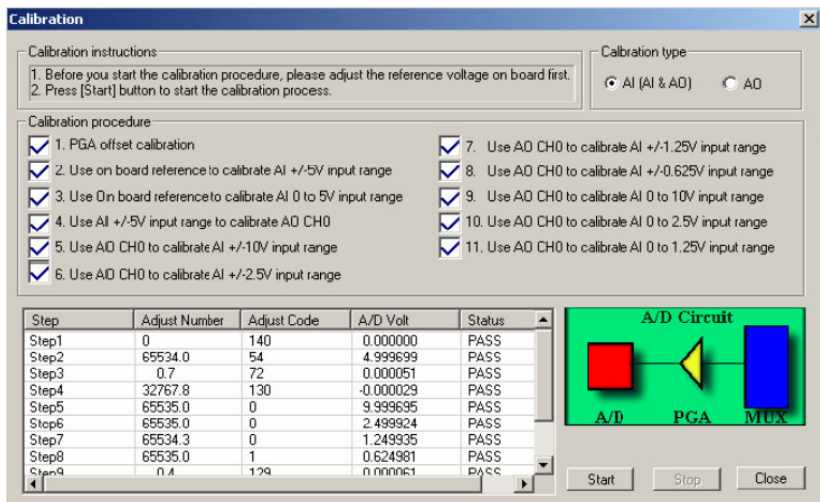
Calibration

Calibration instructions

1. Before you start the calibration procedure, please adjust the reference voltage on board first.
2. Press [Start] button to start the calibration process.

Calbration type

AI (AI & AO)

AO

Calibration procedure

1. PGA offset calibration

2. Use on board reference to calibrate AI +/-5V input range

3. Use On board reference to calibrate AI 0 to 5V input range

4. Use AI +/-5V input range to calibrate AO CH0

5. Use AO CH0 to calibrate AI +/-10V input range

6. Use AO CH0 to calibrate AI +/-2.5V input range

7. Use AO CH0 to calibrate AI +/-1.25V input range

8. Use AO CH0 to calibrate AI +/-0.625V input range

9. Use AO CH0 to calibrate AI 0 to 10V input range

10. Use AO CH0 to calibrate AI 0 to 2.5V input range

11. Use AO CH0 to calibrate AI 0 to 1.25V input range

| Step | Adjust Number | Adjust Code | A/D Volt | Status |
|---|---|---|---|---|
| Step1 | 0 | 140 | 0.000000 | PASS |
| Step2 | 65534.0 | 54 | 4.999699 | PASS |
| Step3 | 0.7 | 72 | 0.000051 | PASS |
| Step4 | 32767.8 | 130 | -0.000029 | PASS |
| Step5 | 65535.0 | 0 | 9.999695 | PASS |
| Step6 | 65535.0 | 0 | 2.499924 | PASS |
| Step7 | 65534.3 | 0 | 1.249935 | PASS |
| Step8 | 65535.0 | 1 | 0.624981 | PASS |
| Step9 | 0.4 | 129 | 0.000061 | PASS |

A/D Circuit

A/D

PGA

MUX

Start

Stop

Close